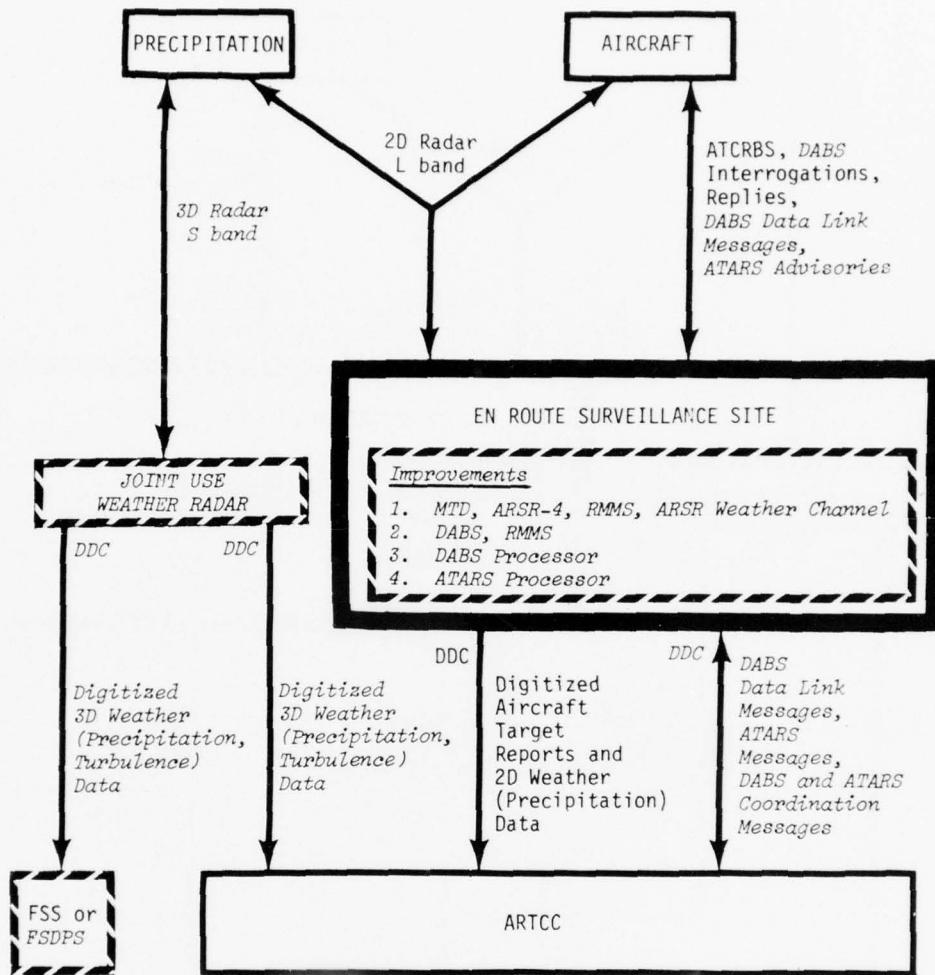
PRECIPITATION

AIRCRAFT

2D Radar L band

3D Radar S band

ATCRBS, DABS Interrogations, Replies, DABS Data Link Messages, ATARS Advisories

EN ROUTE SURVEILLANCE SITE

Improvements
1. MTD, ARSR-4, RMMS, ARSR Weather Channel
2. DABS, RMMS
3. DABS Processor
4. ATARS Processor

JOINT USE WEATHER RADAR

DDC

DDC

Digitized 3D Weather (Precipitation, Turbulence) Data

Digitized 3D Weather (Precipitation, Turbulence) Data

DDC

Digitized Aircraft Target Reports and 2D Weather (Precipitation) Data

DDC

DABS Data Link Messages, ATARS Messages, DABS and ATARS Coordination Messages

FSS or FSDPS

ARTCC